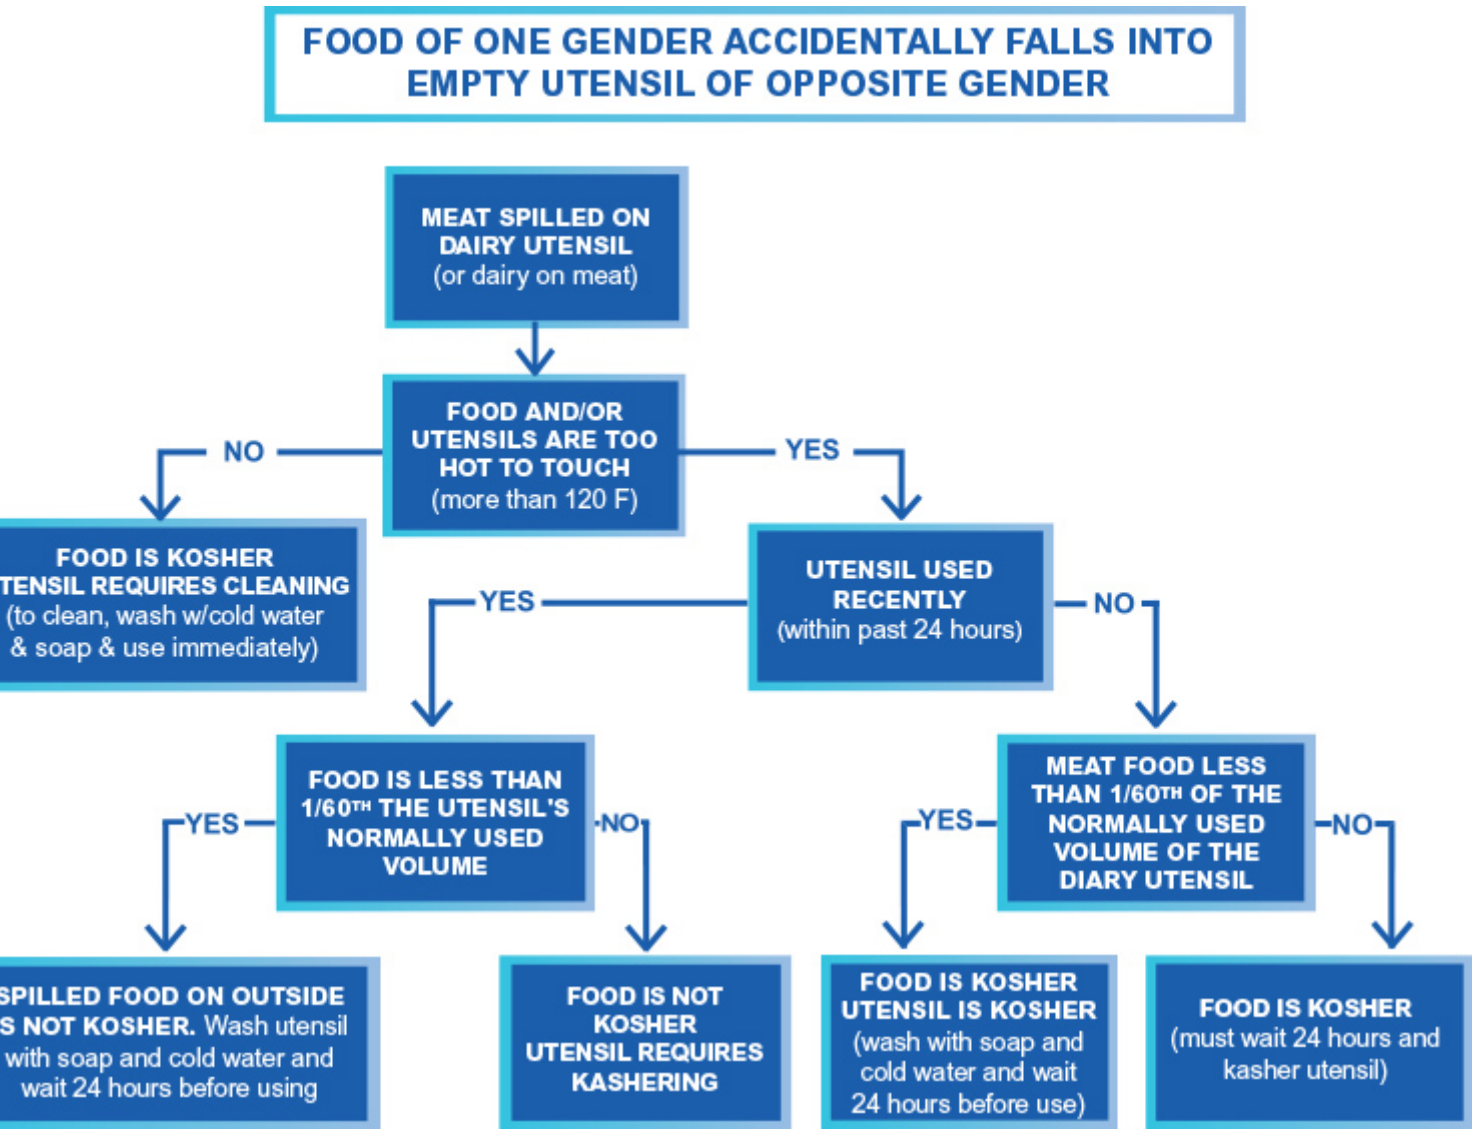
FOOD OF ONE GENDER ACCIDENTALLY FALLS INTO EMPTY UTENSIL OF OPPOSITE GENDER

MEAT SPILLED ON DAIRY UTENSIL (or dairy on meat)

FOOD AND/OR UTENSILS ARE TOO HOT TO TOUCH (more than 120 F)

NO

YES

FOOD IS KOSHER TENSIL REQUIRES CLEANING (to clean, wash w/cold water & soap & use immediately)

UTENSIL USED RECENTLY (within past 24 hours)

YES

NO

FOOD IS LESS THAN 1/60TH THE UTENSIL'S NORMALLY USED VOLUME

YES

NO

MEAT FOOD LESS THAN 1/60TH OF THE NORMALLY USED VOLUME OF THE DIARY UTENSIL

YES

NO

SPILLED FOOD ON OUTSIDE S NOT KOSHER. Wash utensil with soap and cold water and wait 24 hours before using

FOOD IS NOT KOSHER UTENSIL REQUIRES KASHERING

FOOD IS KOSHER UTENSIL IS KOSHER (wash with soap and cold water and wait 24 hours before use)

FOOD IS KOSHER (must wait 24 hours and kasher utensil)